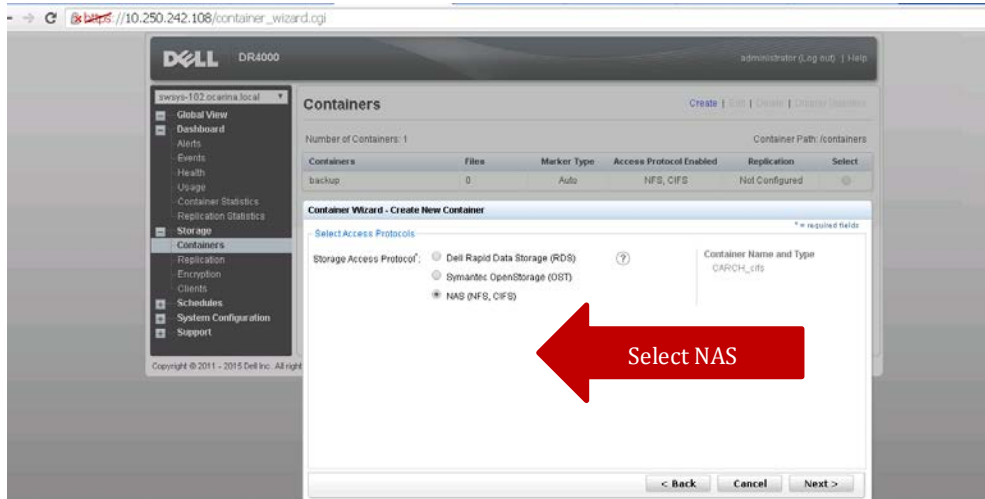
https://10.250.242.108/container_wizard.cgi

DELL DR4000

administrator (Log out) | Help

swsys-102.ocarina.local

Global View
Dashboard
Alerts
Events
Health
Usage
Container Statistics
Replication Statistics
Storage
Containers
Replication
Encryption
Clients
Schedules
System Configuration
Support

Copyright © 2011 - 2015 Dell Inc. All right

Containers

Create | Edit | Delete | Display Statistics

Number of Containers: 1

Container Path: /containers

| Containers | Files | Marker Type | Access Protocol Enabled | Replication | Select |
|---|---|---|---|---|---|
| backup | 0 | Auto | NFS, CIFS | Not Configured | |

Container Wizard - Create New Container

* = required fields

Select Access Protocols

Storage Access Protocol*: Dell Rapid Data Storage (RDS)
Symantec OpenStorage (OST)
NAS (NFS, CIFS)

Container Name and Type
CARCH_cifs

Select NAS

< Back Cancel Next >